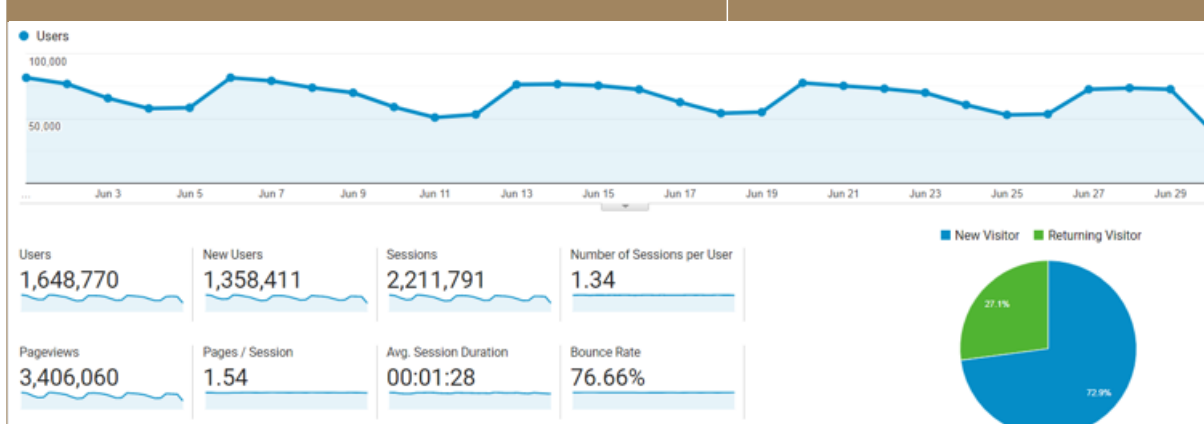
Users

100,000

50,000

...

Jun 3

Jun 5

Jun 7

Jun 9

Jun 11

Jun 13

Jun 15

Jun 17

Jun 19

Jun 21

Jun 23

Jun 25

Jun 27

Jun 29

Users
1,648,770

New Users
1,358,411

Sessions
2,211,791

Number of Sessions per User
1.34

Pageviews
3,406,060

Pages / Session
1.54

Avg. Session Duration
00:01:28

Bounce Rate
76.66%

New Visitor
Returning Visitor

27.1%

72.9%